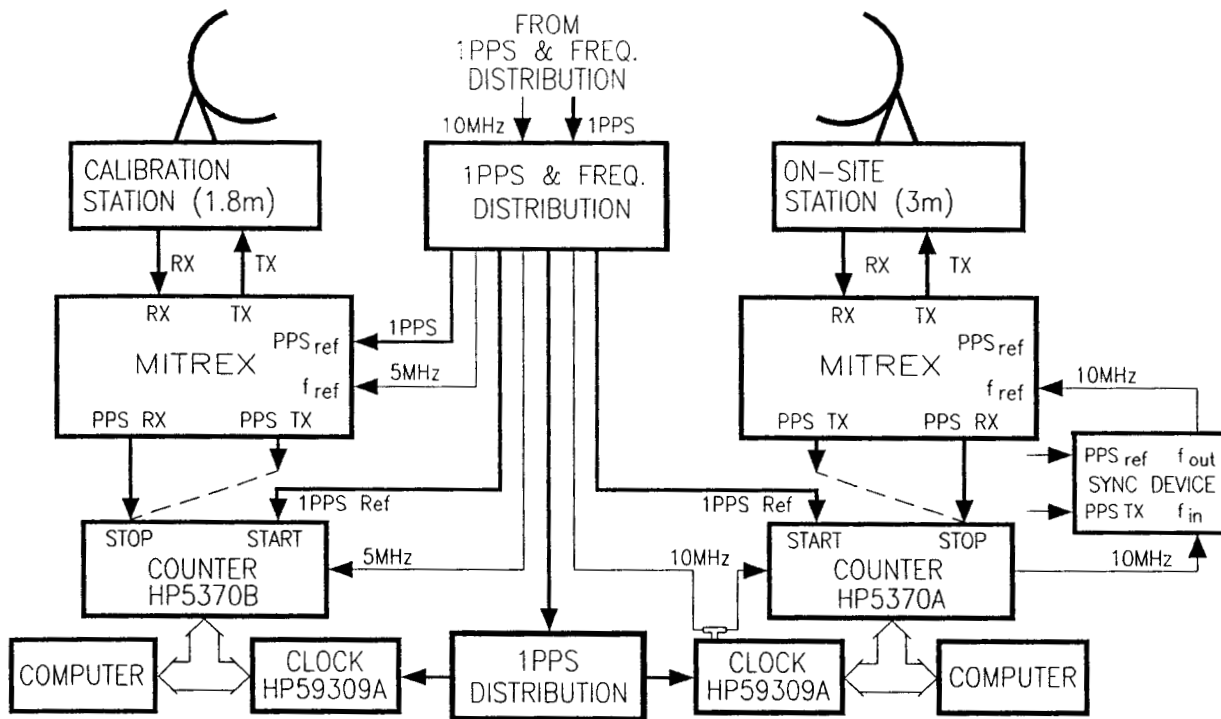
FROM
1PPS & FREQ.
DISTRIBUTION

10MHz
1PPS

CALIBRATION
STATION (1.8m)

1PPS & FREQ.
DISTRIBUTION

ON-SITE
STATION (3m)

RX
TX

RX
TX

RX
TX
$PPS_{ref}$
MITREX
$f_{ref}$
PPS RX
PPS TX

1PPS
5MHz

RX
TX
$PPS_{ref}$
MITREX
$f_{ref}$
PPS TX
PPS RX

10MHz

$PPS_{ref}$ $f_{out}$
SYNC DEVICE
PPS TX $f_{in}$

1PPS Ref
1PPS Ref

STOP
START
COUNTER
HP5370B

5MHz

10MHz

START
STOP
COUNTER
HP5370A

10MHz

COMPUTER
CLOCK
HP59309A
1PPS
DISTRIBUTION
CLOCK
HP59309A
COMPUTER